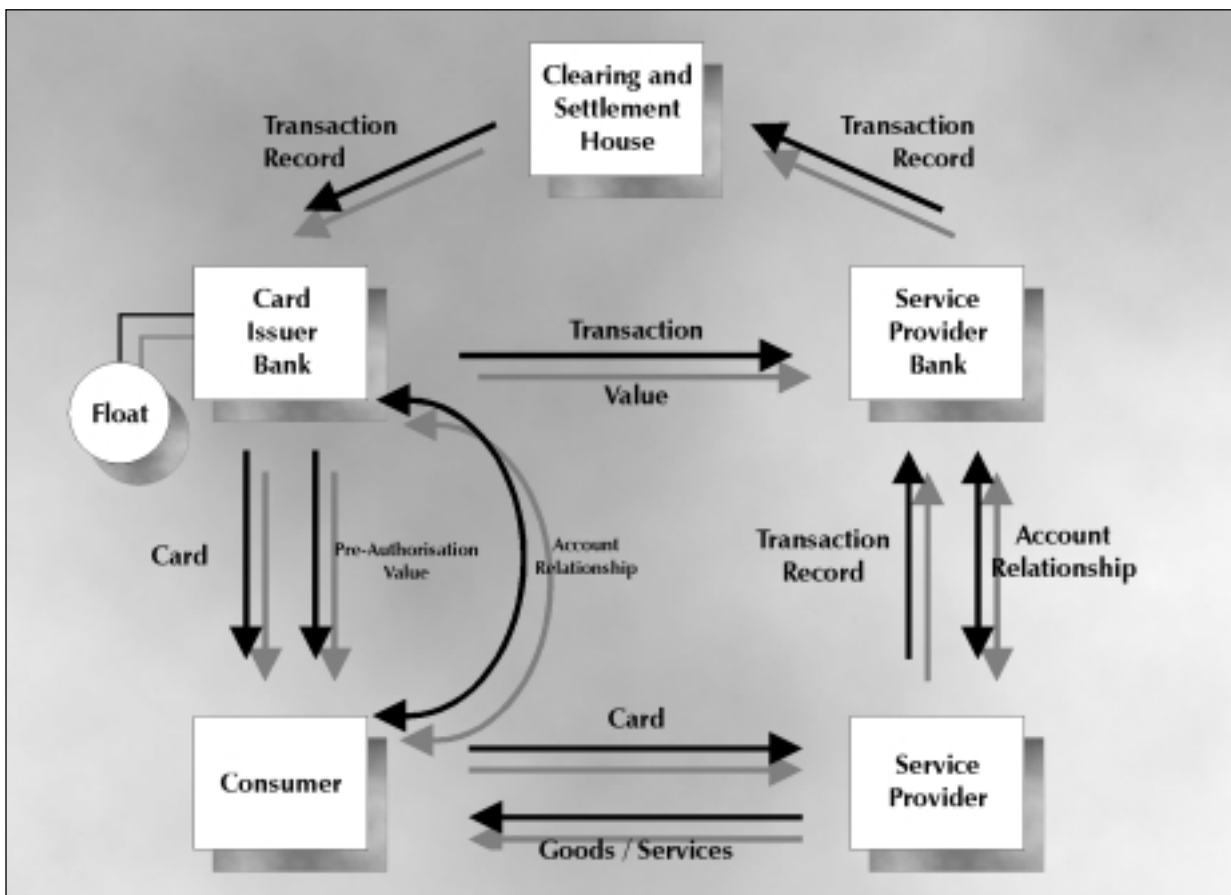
Clearing and Settlement House

Transaction Record

Transaction Record

Card Issuer Bank

Float

Transaction

Value

Service Provider Bank

Card

Pre-Authorisation Value

Account Relationship

Transaction Record

Account Relationship

Consumer

Card

Service Provider

Goods / Services